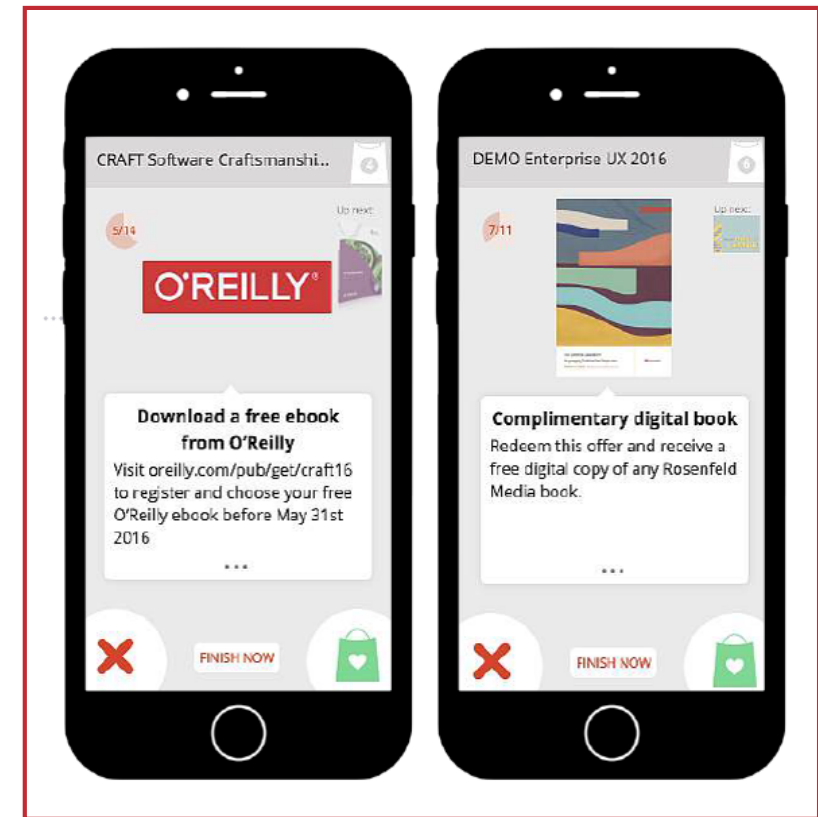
CRAFT Software Craftsmanshi...

4

5/14

Up next:

O'REILLY®

Download a free ebook from O'Reilly

Visit oreilly.com/pub/get/craft16 to register and choose your free O'Reilly ebook before May 31st 2016

...

FINISH NOW

DEMO Enterprise UX 2016

6

7/11

Up next:

Complimentary digital book

Redeem this offer and receive a free digital copy of any Rosenfeld Media book.

...

FINISH NOW